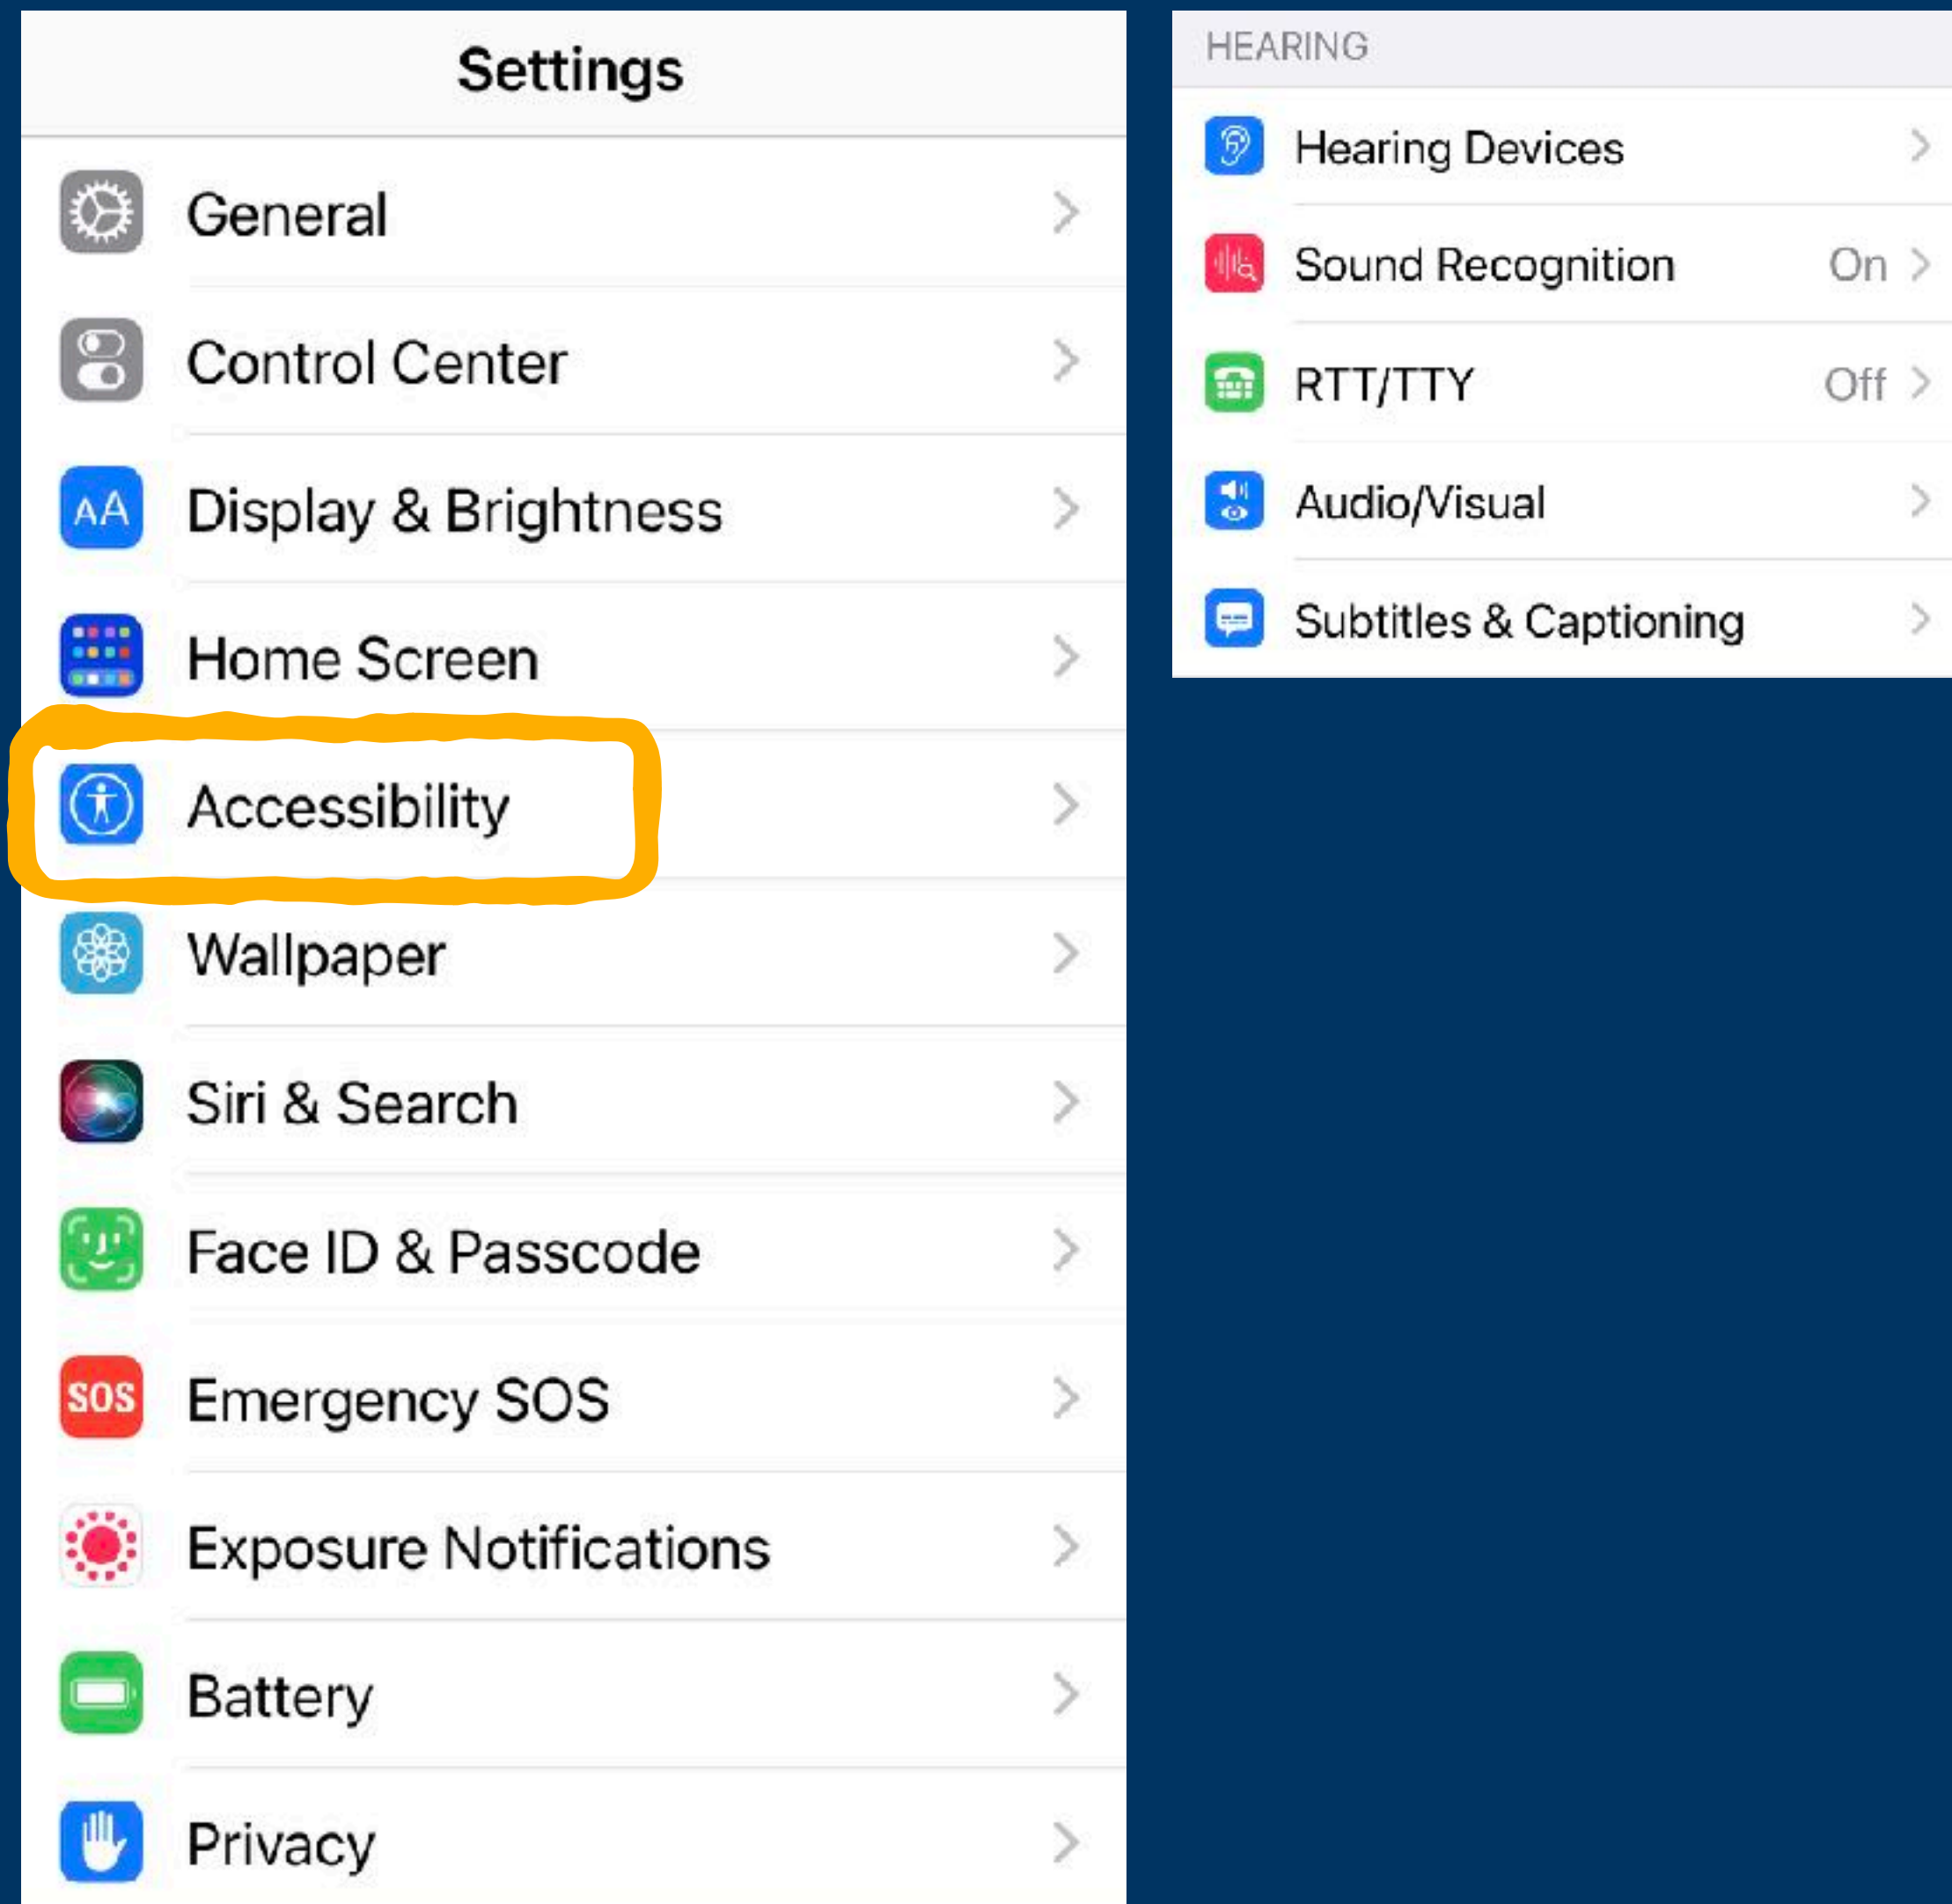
Settings

General

Control Center

AA Display & Brightness

Home Screen

Accessibility

Wallpaper

Siri & Search

Face ID & Passcode

SOS Emergency SOS

Exposure Notifications

Battery

Privacy

HEARING

Hearing Devices

Sound Recognition On

RTT/TTY Off

Audio/Visual

Subtitles & Captioning